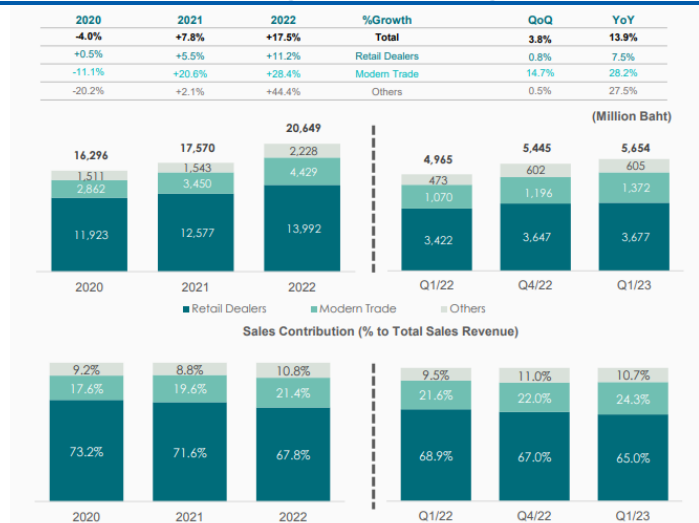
| 2020 | 2021 | 2022 | %Growth | QoQ | YoY |
|---|---|---|---|---|---|
| -4.0% | +7.8% | +17.5% | Total | 3.8% | 13.9% |
| +0.5% | +5.5% | +11.2% | Retail Dealers | 0.8% | 7.5% |
| -11.1% | +20.6% | +28.4% | Modern Trade | 14.7% | 28.2% |
| -20.2% | +2.1% | +44.4% | Others | 0.5% | 27.5% |

(Million Baht)

16,296
1,511
2,862
11,923
2020

17,570
1,543
3,450
12,577
2021

20,649
2,228
4,429
13,992
2022

4,965
473
1,070
3,422
Q1/22

5,445
602
1,196
3,647
Q4/22

5,654
605
1,372
3,677
Q1/23

Retail Dealers Modern Trade Others

Sales Contribution (% to Total Sales Revenue)

9.2%
17.6%
73.2%
2020

8.8%
19.6%
71.6%
2021

10.8%
21.4%
67.8%
2022

9.5%
21.6%
68.9%
Q1/22

11.0%
22.0%
67.0%
Q4/22

10.7%
24.3%
65.0%
Q1/23